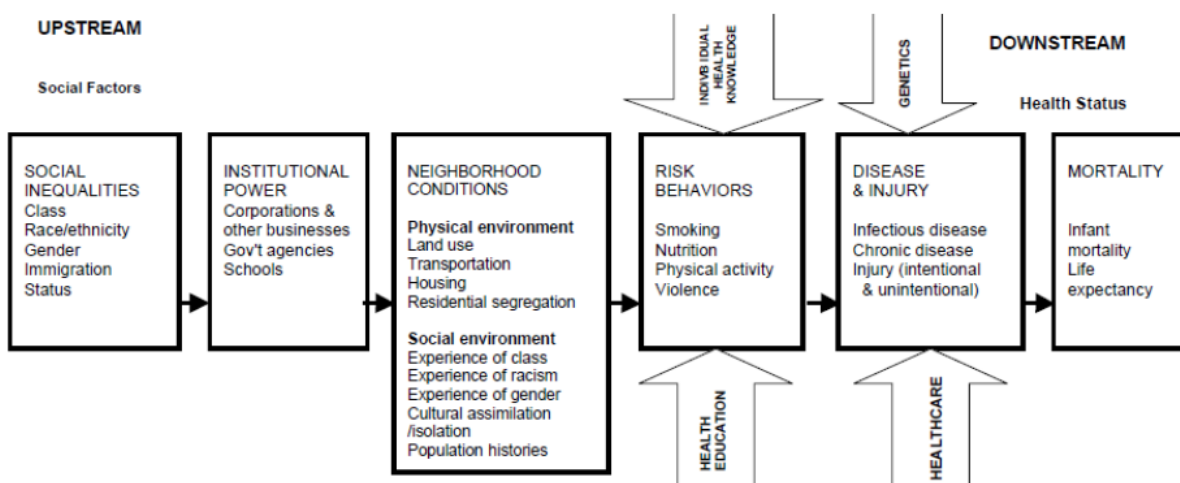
UPSTREAM

Social Factors

INDIVB IDUAL HEALTH KNOWLEDGE

GENETICS

DOWNSTREAM

Health Status

SOCIAL INEQUALITIES
Class
Race/ethnicity
Gender
Immigration Status

INSTITUTIONAL POWER
Corporations & other businesses
Gov't agencies
Schools

NEIGHBORHOOD CONDITIONS

Physical environment
Land use
Transportation
Housing
Residential segregation

Social environment
Experience of class
Experience of racism
Experience of gender
Cultural assimilation /isolation
Population histories

RISK BEHAVIORS

Smoking
Nutrition
Physical activity
Violence

DISEASE & INJURY

Infectious disease
Chronic disease
Injury (intentional & unintentional)

MORTALITY

Infant mortality
Life expectancy

HEALTH EDUCATION

HEALTHCARE